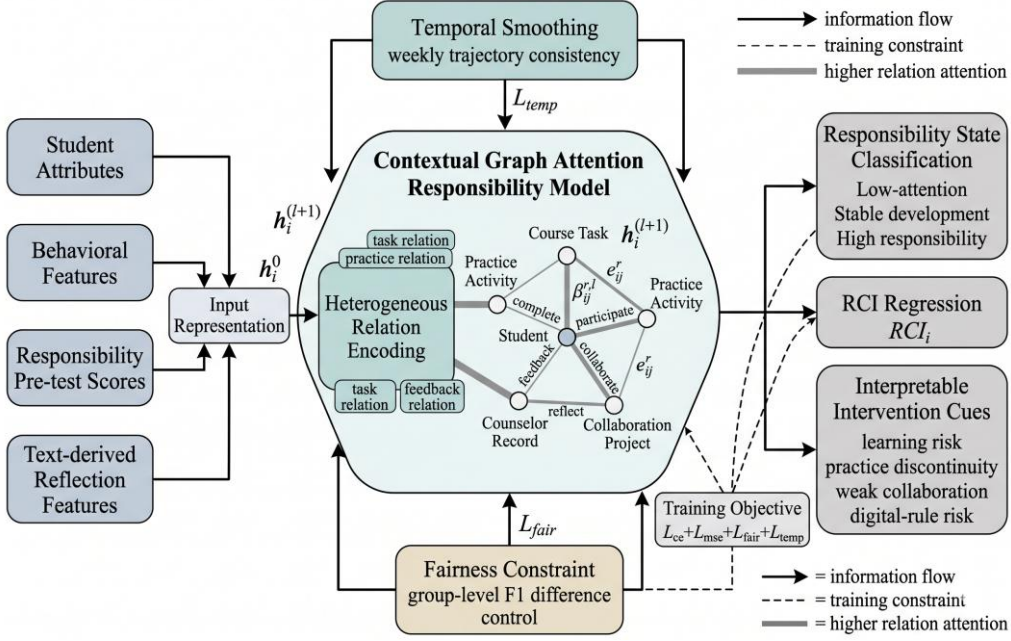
Temporal Smoothing
weekly trajectory consistency

information flow
training constraint
higher relation attention

$L_{temp}$

Student Attributes

Behavioral Features

Responsibility Pre-test Scores

Text-derived Reflection Features

$h_i^{(l+1)}$

$h_i^0$

Input Representation

Contextual Graph Attention Responsibility Model

task relation
practice relation

Heterogeneous Relation Encoding

task relation
feedback relation

Course Task
$h_i^{(l+1)}$
Practice Activity
$e_{ij}^r$
Practice Activity
$\beta_{ij}^{r,l}$
complete
participate
Student
feedback
collaborate
$e_{ij}^r$
reflect
Counselor Record
Collaboration Project

Responsibility State Classification
Low-attention
Stable development
High responsibility

RCI Regression
$RCI_i$

Interpretable Intervention Cues
learning risk
practice discontinuity
weak collaboration
digital-rule risk

$L_{fair}$

Training Objective
$L_{ce}+L_{mse}+L_{fair}+L_{temp}$

Fairness Constraint
group-level F1 difference control

= information flow
= training constraint
= higher relation attention